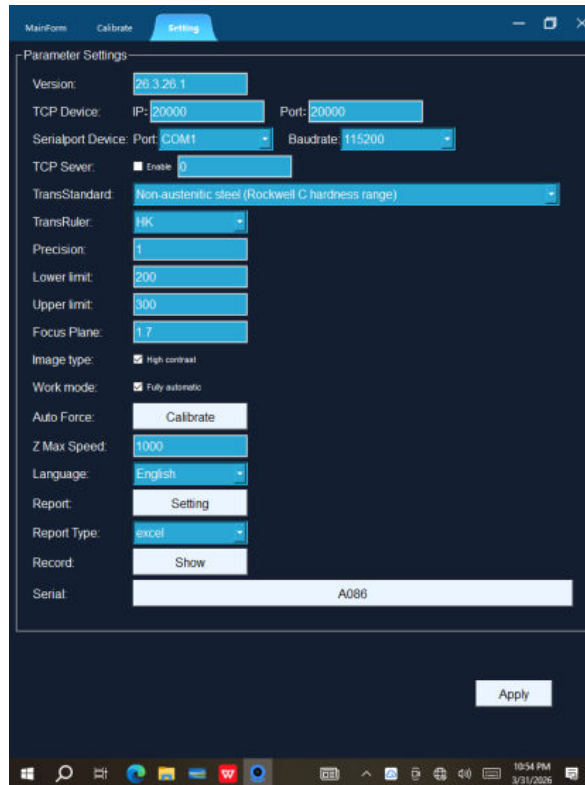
MainForm Calibrate Setting

Parameter Settings

Version: 26.3.26.1

TCP Device: IP: 20000 Port: 20000

Serialport Device: Port: COM1 Baudrate: 115200

TCP Sever: Enable 0

TransStandard: Non-austenitic steel (Rockwell C hardness range)

TransRuler: HK

Precision: 1

Lower limit: 200

Upper limit: 300

Focus Plane: 1.7

Image type: High contrast

Work mode: Fully automatic

Auto Force: Calibrate

Z Max Speed: 1000

Language: English

Report: Setting

Report Type: excel

Record: Show

Serial: A086

Apply

10:54 PM 3/31/2026